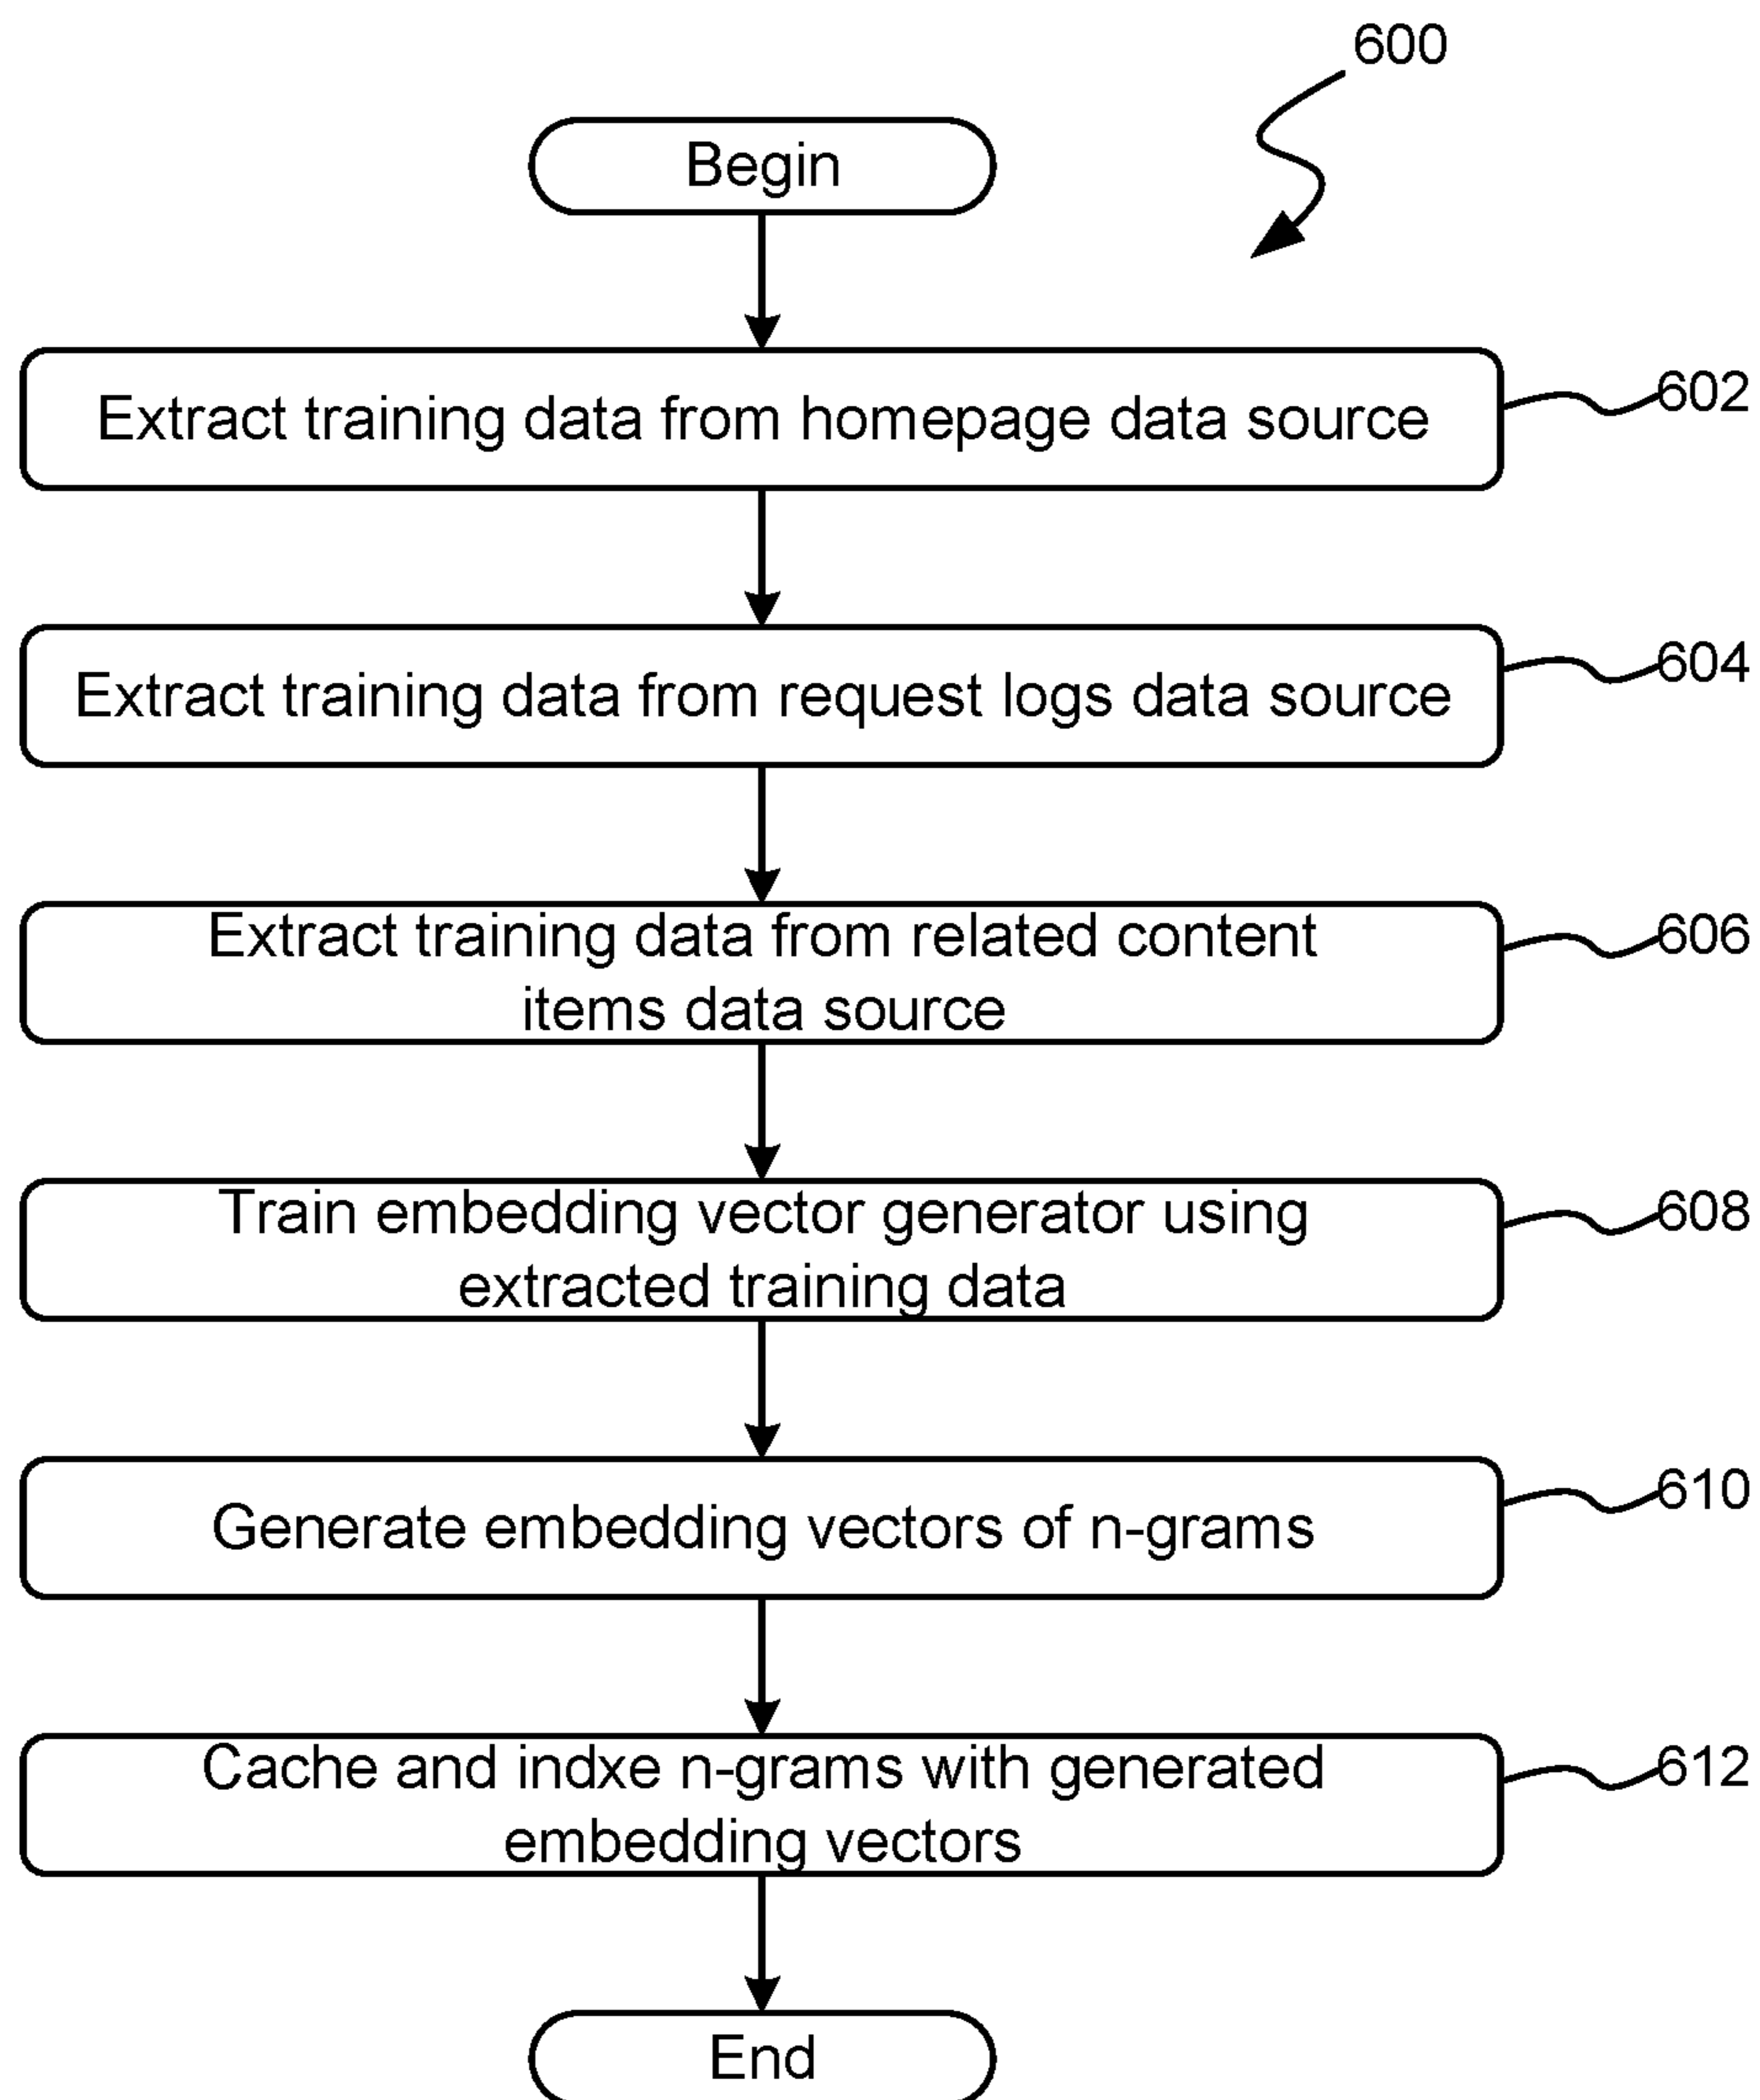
600

Begin

Extract training data from homepage data source

602

Extract training data from request logs data source

604

Extract training data from related content items data source

606

Train embedding vector generator using extracted training data

608

Generate embedding vectors of n-grams

610

Cache and indxe n-grams with generated embedding vectors

612

End